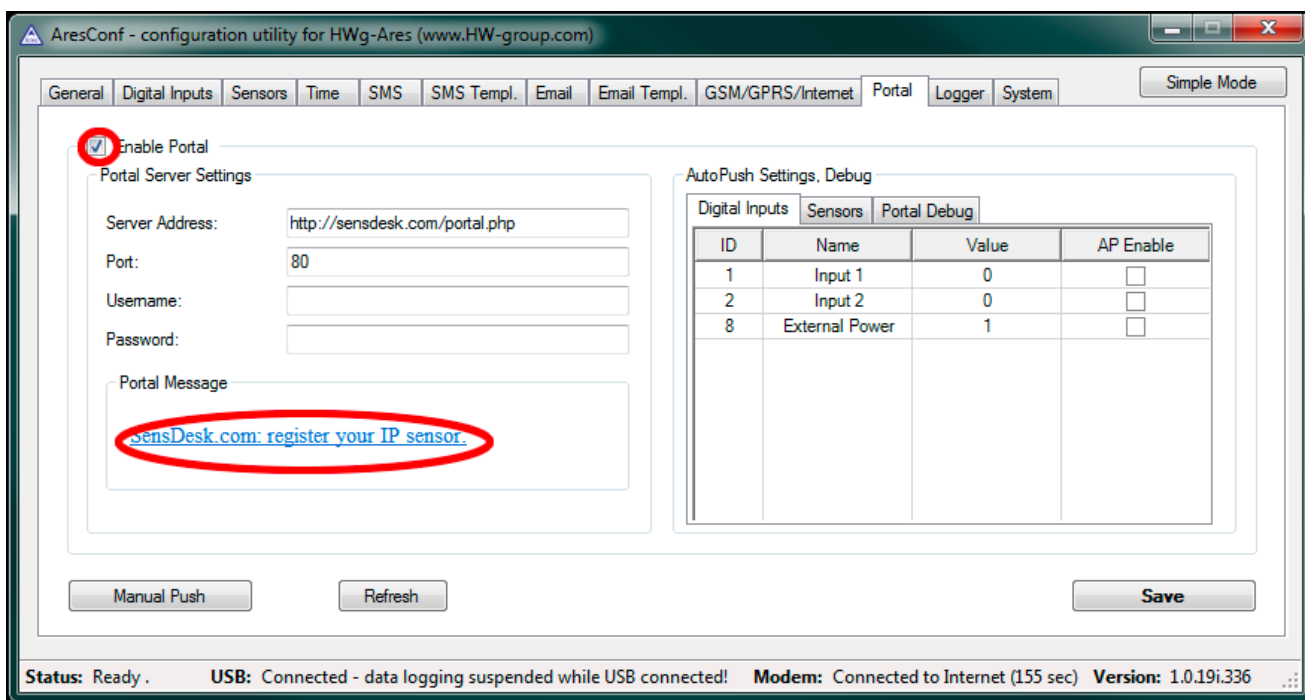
AresConf - configuration utility for HWg-Ares (www.HW-group.com)

General | Digital Inputs | Sensors | Time | SMS | SMS Templ. | Email | Email Templ. | GSM/GPRS/Internet | Portal | Logger | System

Simple Mode

Enable Portal

Portal Server Settings

Server Address: http://sensdesk.com/portal.php

Port: 80

Username:

Password:

Portal Message

SensDesk.com: register your IP sensor.

AutoPush Settings, Debug

Digital Inputs | Sensors | Portal Debug

| ID | Name | Value | AP Enable |
|---|---|---|---|
| 1 | Input 1 | 0 | |
| 2 | Input 2 | 0 | |
| 8 | External Power | 1 | |

Manual Push

Refresh

Save

Status: Ready . USB: Connected - data logging suspended while USB connected! Modem: Connected to Internet (155 sec) Version: 1.0.19i.336